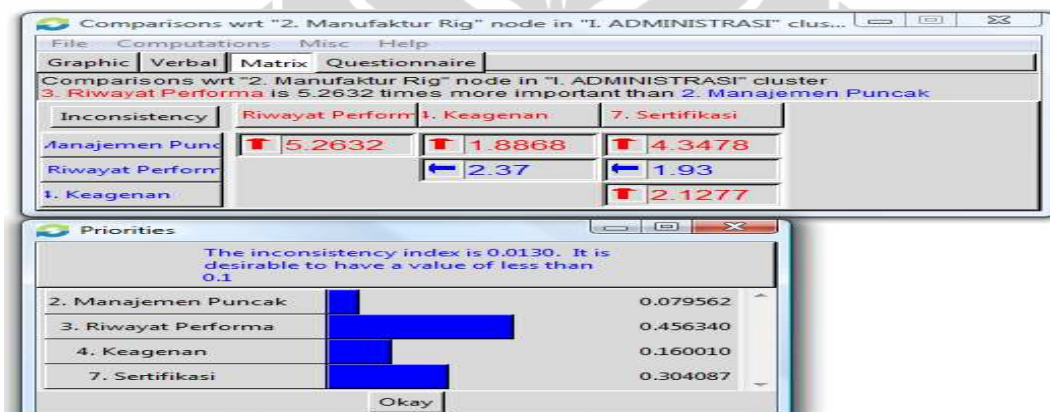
Comparisons wrt "2. Manufaktur Rig" node in "I. ADMINISTRASI" clus...

File Computations Misc Help

Graphic Verbal Matrix Questionnaire

Comparisons wrt "2. Manufaktur Rig" node in "I. ADMINISTRASI" cluster
3. Riwayat Performa is 5.2632 times more important than 2. Manajemen Puncak

| Inconsistency | Riwayat Perform | 4. Keagenan | 7. Sertifikasi |
|---|---|---|---|
| Manajemen Punc | 5.2632 | 1.8868 | 4.3478 |
| Riwayat Perform | | 2.37 | 1.93 |
| 4. Keagenan | | | 2.1277 |

Priorities

The inconsistency index is 0.0130. It is desirable to have a value of less than 0.1

| | |
|---|---|
| 2. Manajemen Puncak | 0.079562 |
| 3. Riwayat Performa | 0.456340 |
| 4. Keagenan | 0.160010 |
| 7. Sertifikasi | 0.304087 |

Okay